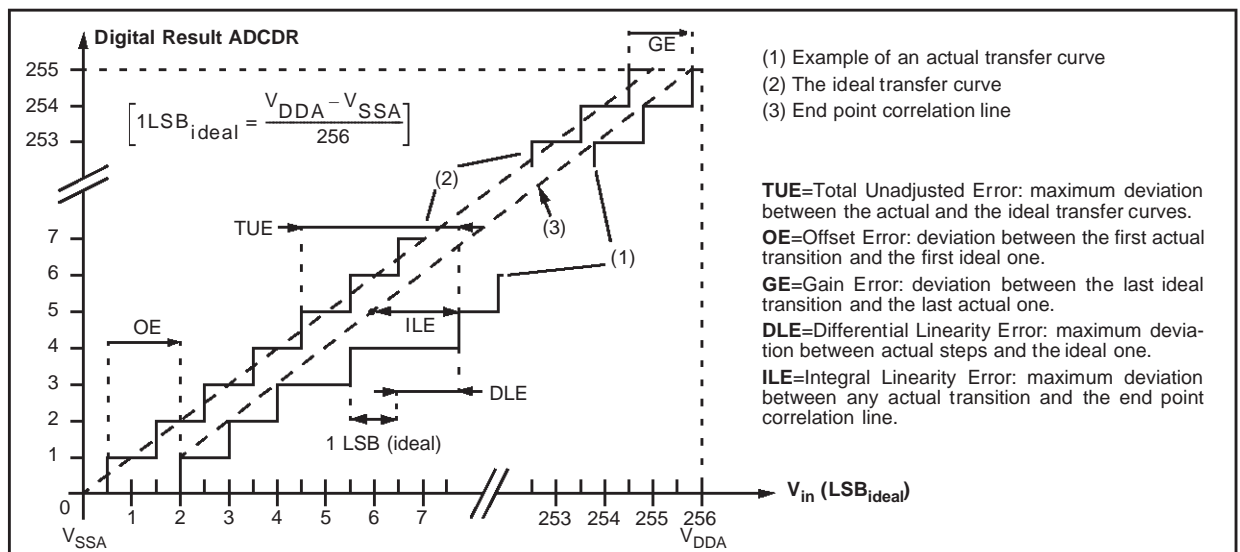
Digital Result ADCDR

255
254
253

$\left[1LSB_{ideal} = \frac{V_{DDA} - V_{SSA}}{256}\right]$

7
6
5
4
3
2
1
0

GE

(2)

(3)

(1)

TUE

OE

ILE

DLE

1 LSB (ideal)

$V_{SSA}$

1 2 3 4 5 6 7

253 254 255 256

$V_{DDA}$

$V_{in}$ ($LSB_{ideal}$)

(1) Example of an actual transfer curve
(2) The ideal transfer curve
(3) End point correlation line

**TUE**=Total Unadjusted Error: maximum deviation between the actual and the ideal transfer curves.
**OE**=Offset Error: deviation between the first actual transition and the first ideal one.
**GE**=Gain Error: deviation between the last ideal transition and the last actual one.
**DLE**=Differential Linearity Error: maximum deviation between actual steps and the ideal one.
**ILE**=Integral Linearity Error: maximum deviation between any actual transition and the end point correlation line.